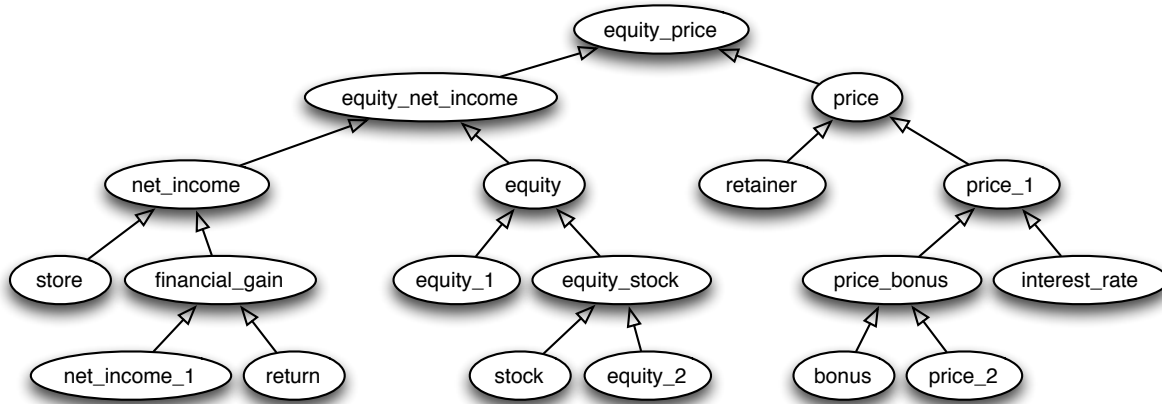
equity_price

equity_net_income

price

net_income

equity

retainer

price_1

store

financial_gain

equity_1

equity_stock

price_bonus

interest_rate

net_income_1

return

stock

equity_2

bonus

price_2